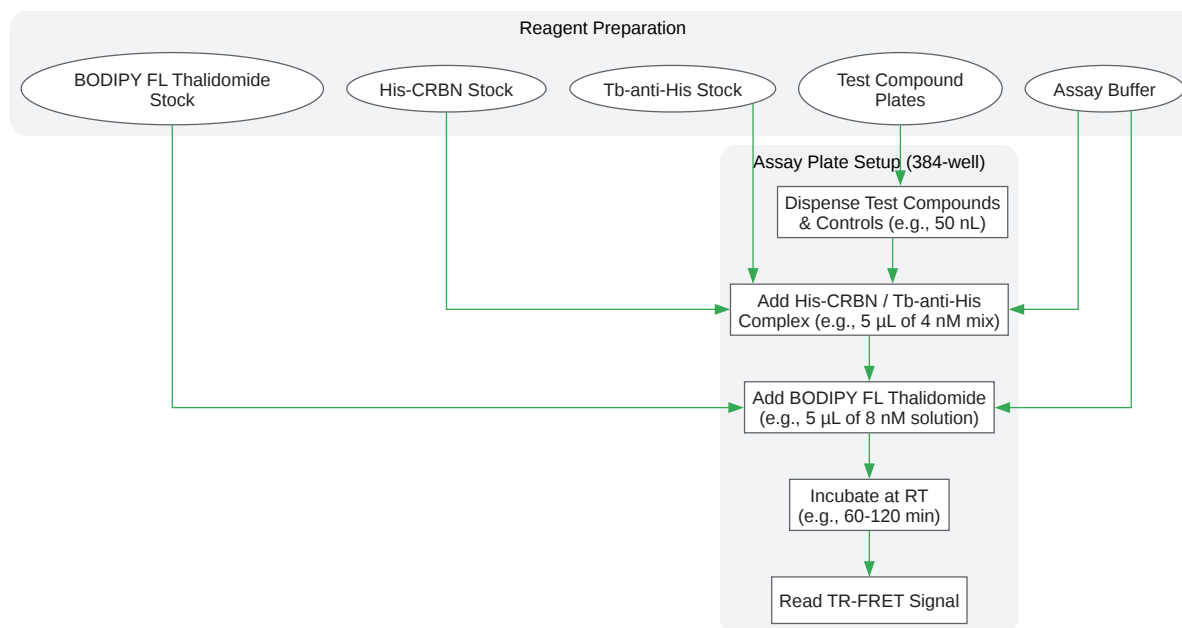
Reagent Preparation

BODIPY FL Thalidomide Stock

His-CRBN Stock

Tb-anti-His Stock

Test Compound Plates

Assay Buffer

Assay Plate Setup (384-well)

Dispense Test Compounds & Controls (e.g., 50 nL)

Add His-CRBN / Tb-anti-His Complex (e.g., 5 µL of 4 nM mix)

Add BODIPY FL Thalidomide (e.g., 5 µL of 8 nM solution)

Incubate at RT (e.g., 60-120 min)

Read TR-FRET Signal